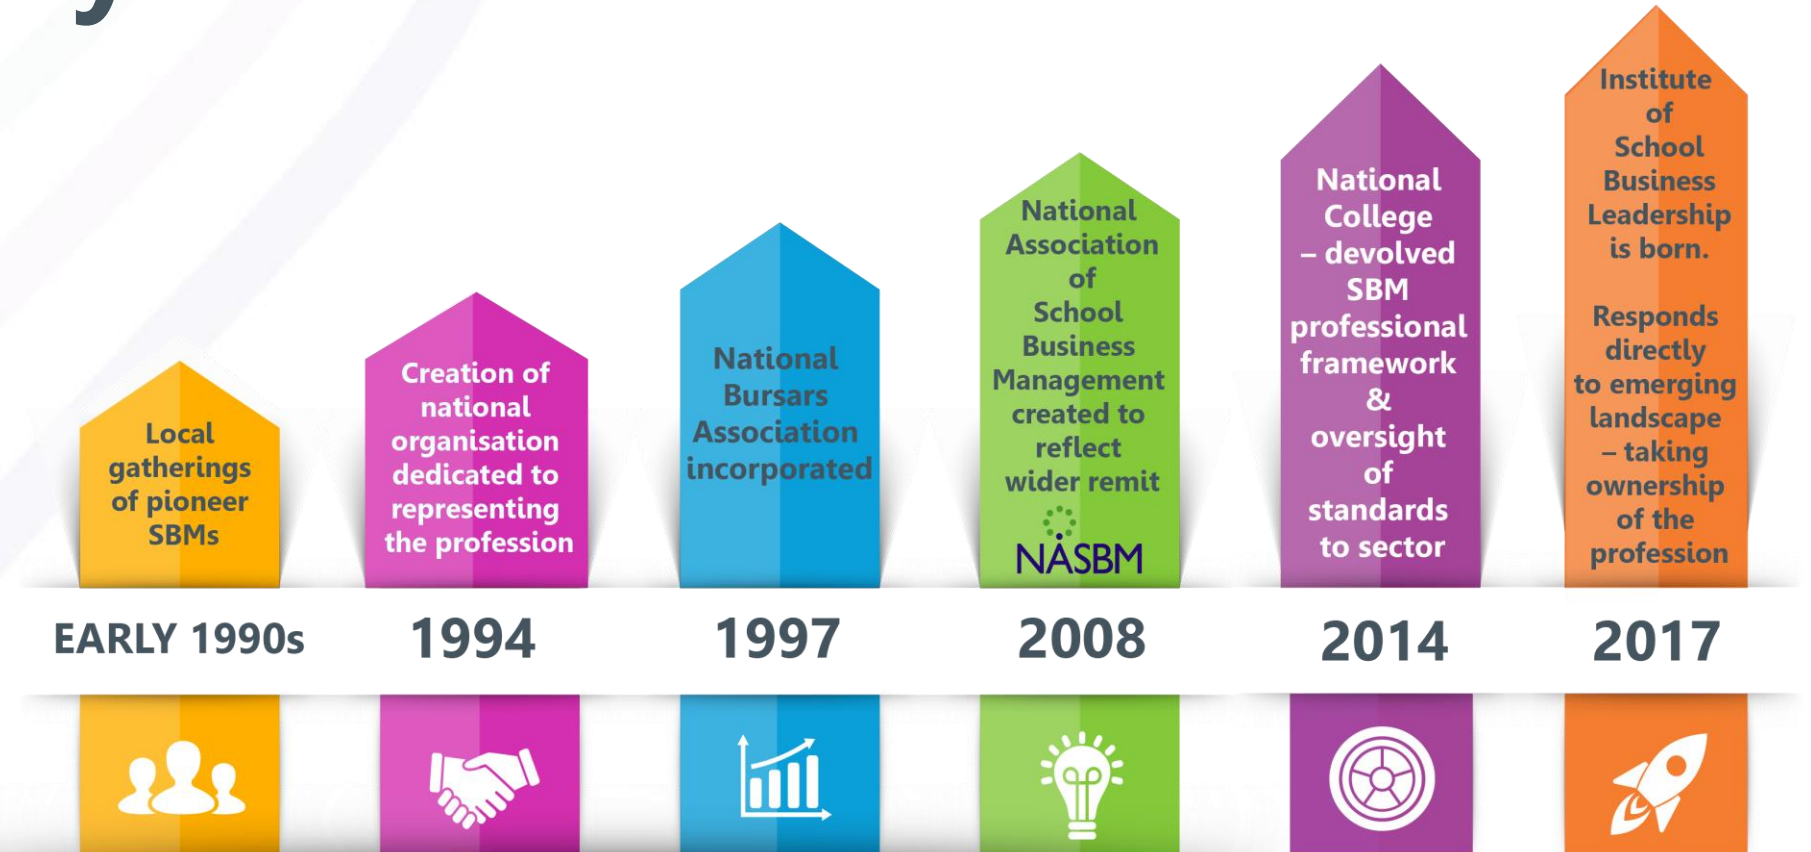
Local gatherings of pioneer SBMs

Creation of national organisation dedicated to representing the profession

National Bursars Association incorporated

National Association of School Business Management created to reflect wider remit

NASBM

National College – devolved SBM professional framework & oversight of standards to sector

Institute of School Business Leadership is born.

Responds directly to emerging landscape – taking ownership of the profession

EARLY 1990s

1994

1997

2008

2014

2017